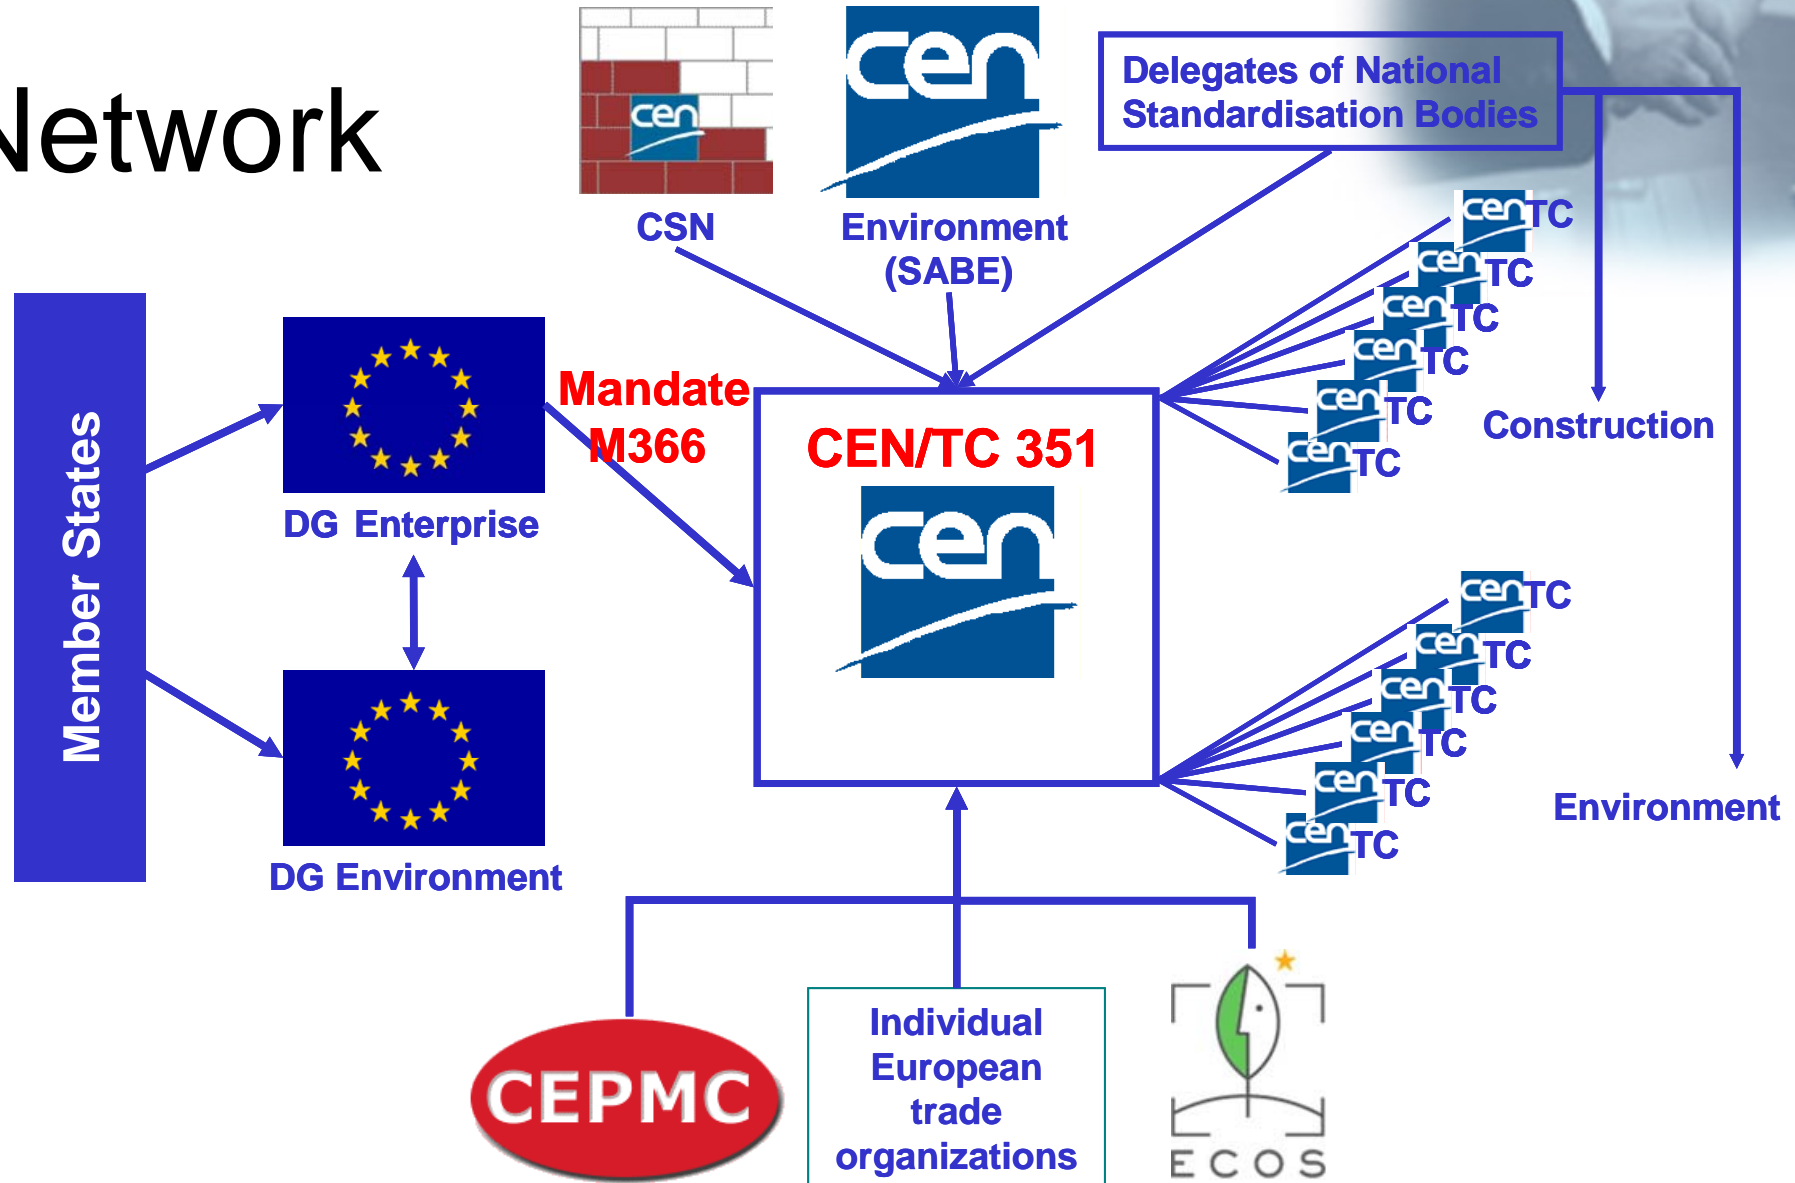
Network

cen

CSN

cen

Environment (SABE)

Delegates of National Standardisation Bodies

Member States

DG Enterprise

DG Environment

Mandate M366

CEN/TC 351

cen

cen TC

cen TC

cen TC

cen TC

cen TC

cen TC

Construction

cen TC

cen TC

cen TC

cen TC

cen TC

cen TC

Environment

CEPMC

Individual European trade organizations

ECOS